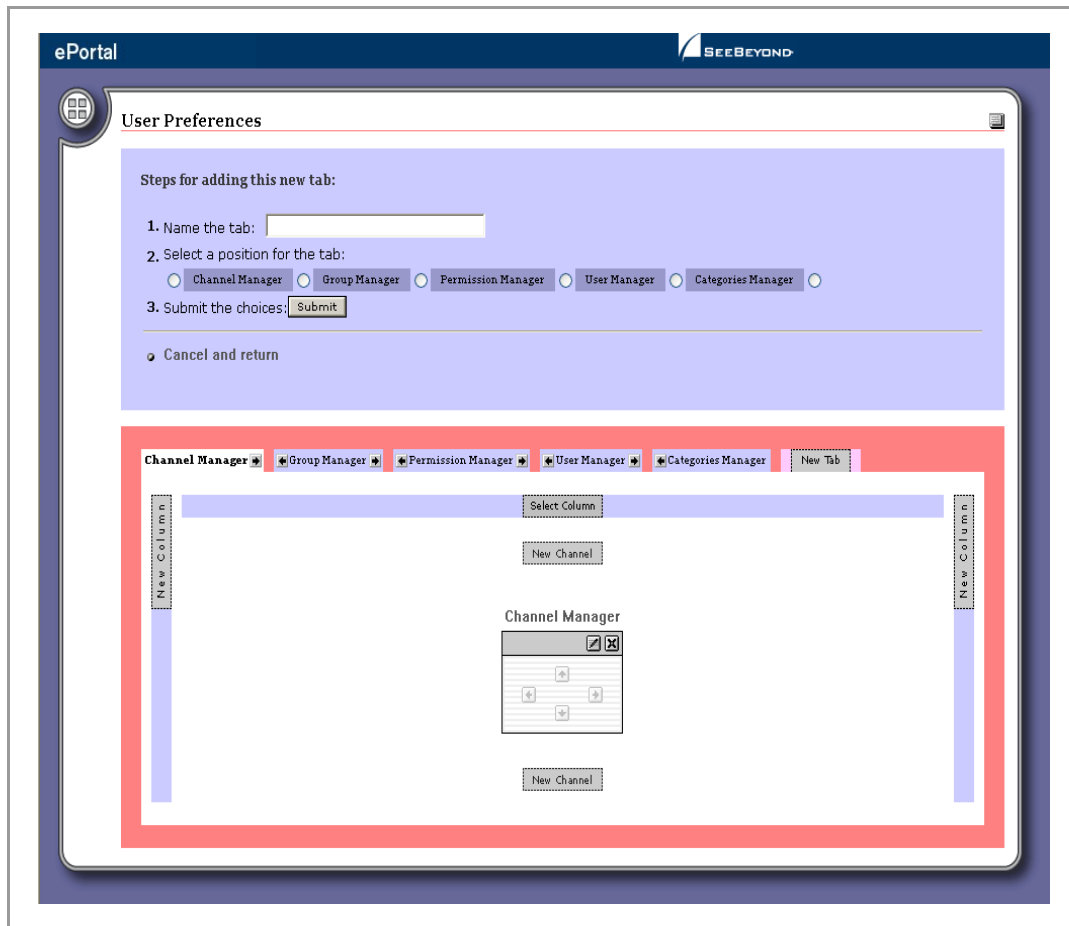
ePortal

SeeBeyond

User Preferences

Steps for adding this new tab:

1. Name the tab:

2. Select a position for the tab:

Channel Manager Group Manager Permission Manager User Manager Categories Manager

3. Submit the choices: Submit

Cancel and return

Channel Manager Group Manager Permission Manager User Manager Categories Manager New Tab

New Column

Select Column

New Column

New Channel

Channel Manager

New Channel